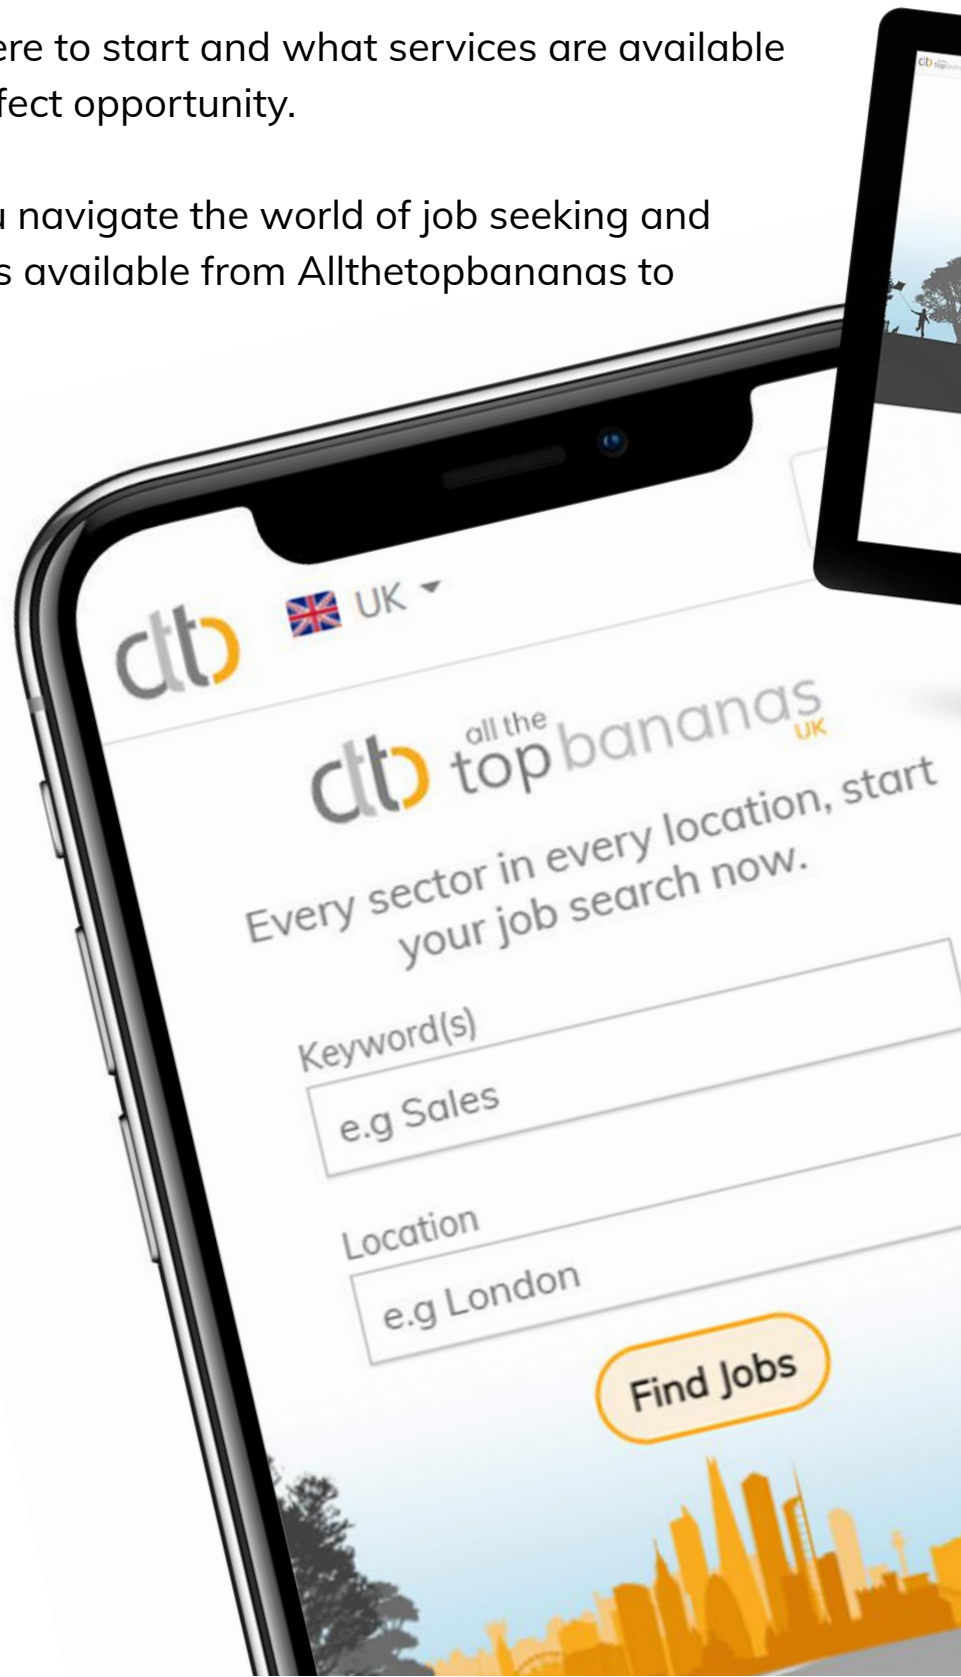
ere to start and what services are available fect opportunity.

navigate the world of job seeking and s available from Allthetopbananas to

atb UK

atb all the top bananas UK

Every sector in every location, start your job search now.

Keyword(s)

e.g Sales

Location

e.g London

Find Jobs